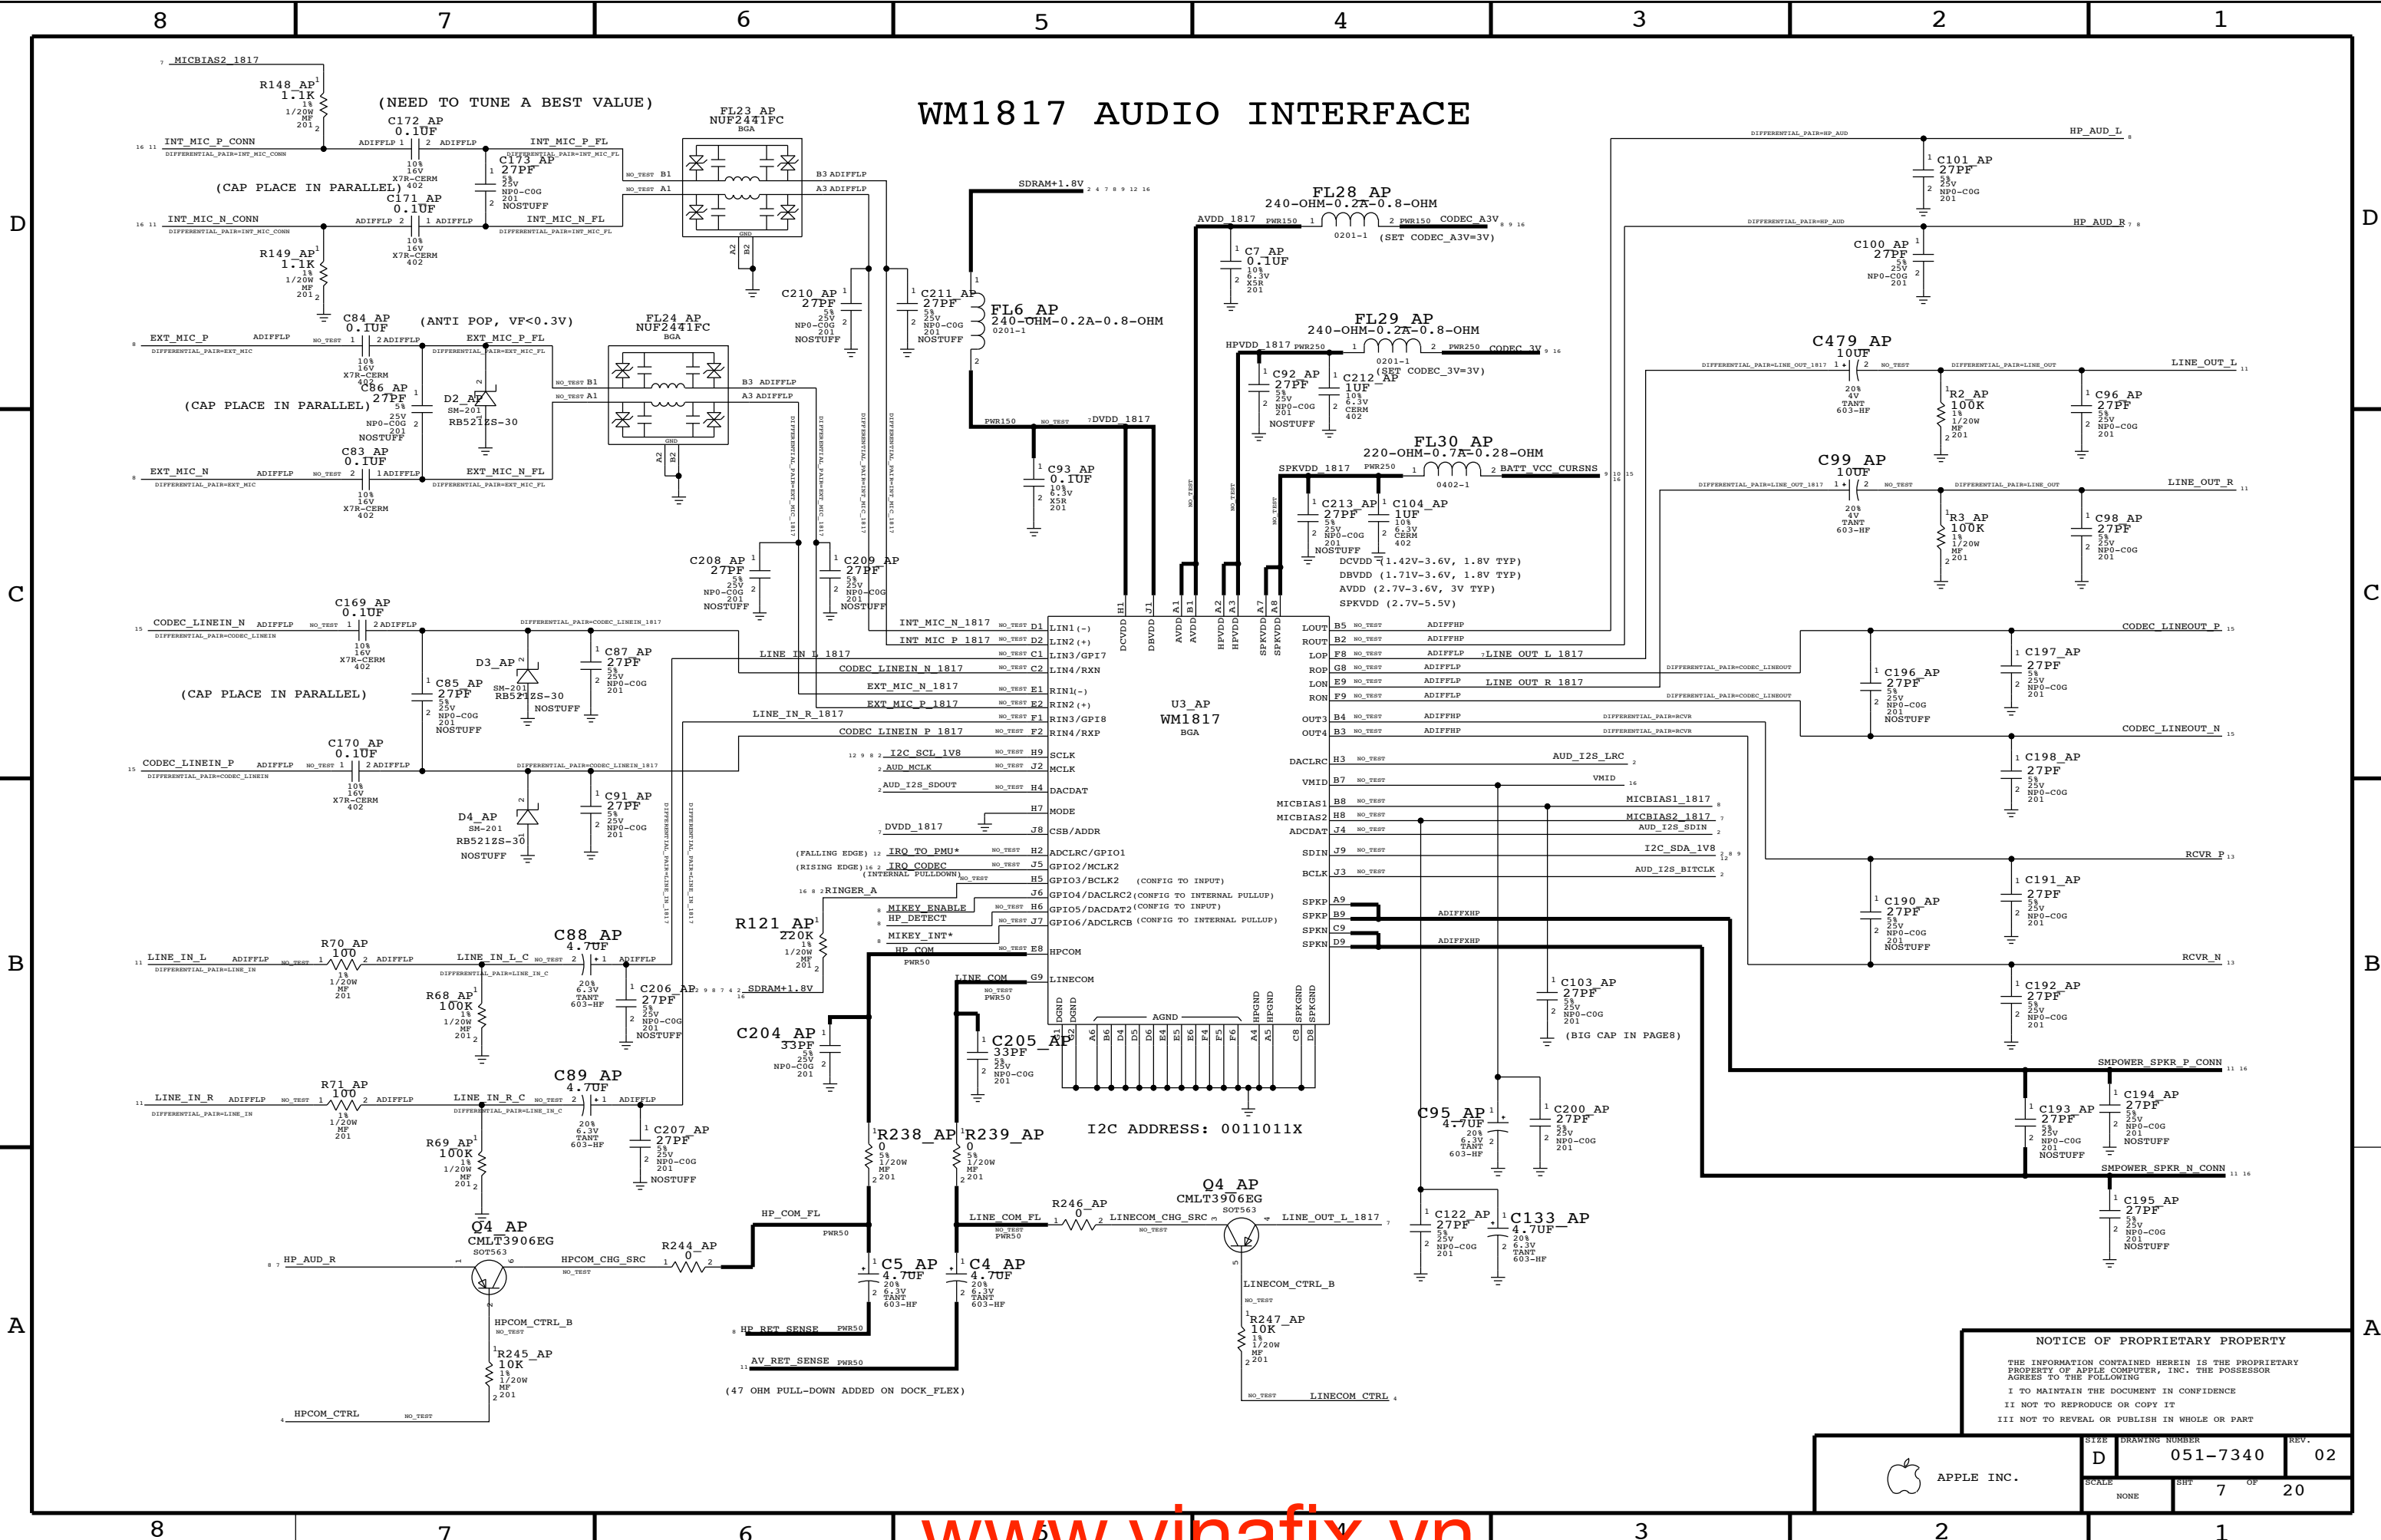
8 7 6 5 4 3 2 1

WM1817 AUDIO INTERFACE

MICBIAS2_1817
R148_AP 1.1K 1% 1/20W MF 201
(NEED TO TUNE A BEST VALUE)
C172_AP 0.1UF 10% 16V X7R-CERM 402
INT_MIC_P_CONN
DIFFERENTIAL_PAIR=INT_MIC_CONN
INT_MIC_P_FL
C173_AP 27PF 5% 25V NPO-COG 201 NOSTUFF
(CAP PLACE IN PARALLEL)
C171_AP 0.1UF 10% 16V X7R-CERM 402
INT_MIC_N_CONN
INT_MIC_N_FL
R149_AP 1.1K 1% 1/20W MF 201
FL23_AP NUF2441FC BGA
B3 ADIFFLP
A3 ADIFFLP
SDRAM+1.8V
FL28_AP 240-OHM-0.2A-0.8-OHM
AVDD_1817 PWR150 0201-1 CODEC_A3V (SET CODEC_A3V=3V)
C7_AP 0.1UF 10% 6.3V X5R 201
DIFFERENTIAL_PAIR=HP_AUD
HP_AUD_L
C101_AP 27PF 5% 25V NPO-COG 201
HP_AUD_R
C100_AP 27PF 5% 25V NPO-COG 201
C210_AP 27PF 5% 25V NPO-COG 201 NOSTUFF
C211_AP 27PF 5% 25V NPO-COG 201 NOSTUFF
FL6_AP 240-OHM-0.2A-0.8-OHM 0201-1
C84_AP 0.1UF 10% 16V X7R-CERM 402
(ANTI POP, VF<0.3V)
FL24_AP NUF2441FC BGA
EXT_MIC_P
EXT_MIC_P_FL
C86_AP 27PF 5% 25V NPO-COG 201 NOSTUFF
(CAP PLACE IN PARALLEL)
D2_AP SM-201 RB521ZS-30
C83_AP 0.1UF 10% 16V X7R-CERM 402
EXT_MIC_N
EXT_MIC_N_FL
FL29_AP 240-OHM-0.2A-0.8-OHM
HPVDD_1817 PWR250 0201-1 CODEC_3V (SET CODEC_3V=3V)
C92_AP 27PF 5% 25V NPO-COG 201 NOSTUFF
C212_AP 1UF 10% 6.3V CERM 402
C479_AP 10UF 20% 4V TANT 603-HF
DIFFERENTIAL_PAIR=LINE_OUT_1817
DIFFERENTIAL_PAIR=LINE_OUT
LINE_OUT_L
R2_AP 100K 1% 1/20W MF 201
C96_AP 27PF 5% 25V NPO-COG 201
PWR150 DVDD_1817
C93_AP 0.1UF 10% 6.3V X5R 201
FL30_AP 220-OHM-0.7A-0.28-OHM
SPKVDD_1817 PWR250 0402-1 BATT_VCC_CURSNS
C99_AP 10UF 20% 4V TANT 603-HF
LINE_OUT_R
R3_AP 100K 1% 1/20W MF 201
C98_AP 27PF 5% 25V NPO-COG 201
C213_AP 27PF 5% 25V NPO-COG 201 NOSTUFF
C104_AP 1UF 10% 6.3V CERM 402
DCVDD (1.42V-3.6V, 1.8V TYP)
DBVDD (1.71V-3.6V, 1.8V TYP)
AVDD (2.7V-3.6V, 3V TYP)
SPKVDD (2.7V-5.5V)
C208_AP 27PF 5% 25V NPO-COG 201 NOSTUFF
C209_AP 27PF 5% 25V NPO-COG 201 NOSTUFF
C169_AP 0.1UF 10% 16V X7R-CERM 402
CODEC_LINEIN_N
DIFFERENTIAL_PAIR=CODEC_LINEIN
DIFFERENTIAL_PAIR=CODEC_LINEIN_1817
C87_AP 27PF 5% 25V NPO-COG 201
D3_AP SM-201 RB521ZS-30 NOSTUFF
C85_AP 27PF 5% 25V NPO-COG 201 NOSTUFF
(CAP PLACE IN PARALLEL)
C170_AP 0.1UF 10% 16V X7R-CERM 402
CODEC_LINEIN_P
C91_AP 27PF 5% 25V NPO-COG 201
D4_AP SM-201 RB521ZS-30 NOSTUFF
INT_MIC_N_1817 D1 LIN1(-)
INT_MIC_P_1817 D2 LIN2(+)
LINE_IN_L_1817 C1 LIN3/GPI7
CODEC_LINEIN_N_1817 C2 LIN4/RXN
EXT_MIC_N_1817 E1 RIN1(-)
EXT_MIC_P_1817 E2 RIN2(+)
LINE_IN_R_1817 F1 RIN3/GPI8
CODEC_LINEIN_P_1817 F2 RIN4/RXP
I2C_SCL_1V8 H9 SCLK
AUD_MCLK J2 MCLK
AUD_I2S_SDOUT H4 DACDAT
H7 MODE
DVDD_1817 J8 CSB/ADDR
(FALLING EDGE) IRQ_TO_PMU* H2 ADCLRC/GPIO1
(RISING EDGE) IRQ_CODEC J5 GPIO2/MCLK2
(INTERNAL PULLDOWN) H5 GPIO3/BCLK2 (CONFIG TO INPUT)
RINGER_A J6 GPIO4/DACLRC2 (CONFIG TO INTERNAL PULLUP)
MIKEY_ENABLE H6 GPIO5/DACDAT2 (CONFIG TO INPUT)
HP_DETECT J7 GPIO6/ADCLRCB (CONFIG TO INTERNAL PULLUP)
MIKEY_INT*
HP_COM E8 HPCOM
LINE_COM G9 LINECOM
DCVDD DBVDD AVDD AVDD HPVDD HPVDD SPKVDD SPKVDD
H1 J1 A1 B1 A2 A3 A7 A8
U3_AP WM1817 BGA
LOUT B5 ADIFFHP
ROUT B2 ADIFFHP
LOP F8 ADIFFLP LINE_OUT_L_1817
ROP G8 ADIFFLP DIFFERENTIAL_PAIR=CODEC_LINEOUT
LON E9 ADIFFLP LINE_OUT_R_1817
RON F9 ADIFFLP
OUT3 B4 ADIFFHP DIFFERENTIAL_PAIR=RCVR
OUT4 B3 ADIFFHP
DACLRC H3 AUD_I2S_LRC
VMID B7 VMID
MICBIAS1 B8 MICBIAS1_1817
MICBIAS2 H8 MICBIAS2_1817
ADCDAT J4 AUD_I2S_SDIN
SDIN J9 I2C_SDA_1V8
BCLK J3 AUD_I2S_BITCLK
SPKP A9
SPKP B9 ADIFFXHP
SPKN C9
SPKN D9 ADIFFXHP
DGND DGND AGND HPGND HPGND SPKGND SPKGND
G1 G2 A6 B6 D4 D5 D6 E4 E5 E6 F4 F5 F6 A4 A5 C8 D8
CODEC_LINEOUT_P
C196_AP 27PF 5% 25V NPO-COG 201 NOSTUFF
C197_AP 27PF 5% 25V NPO-COG 201
CODEC_LINEOUT_N
C198_AP 27PF 5% 25V NPO-COG 201
RCVR_P
C190_AP 27PF 5% 25V NPO-COG 201 NOSTUFF
C191_AP 27PF 5% 25V NPO-COG 201
RCVR_N
C192_AP 27PF 5% 25V NPO-COG 201
C103_AP 27PF 5% 25V NPO-COG 201 (BIG CAP IN PAGE8)
SMPOWER_SPKR_P_CONN
C193_AP 27PF 5% 25V NPO-COG 201 NOSTUFF
C194_AP 27PF 5% 25V NPO-COG 201 NOSTUFF
SMPOWER_SPKR_N_CONN
C195_AP 27PF 5% 25V NPO-COG 201 NOSTUFF
LINE_IN_L
DIFFERENTIAL_PAIR=LINE_IN
R70_AP 100 1% 1/20W MF 201
LINE_IN_L_C
C88_AP 4.7UF 20% 6.3V TANT 603-HF
R68_AP 100K 1% 1/20W MF 201
C206_AP 27PF 5% 25V NPO-COG 201 NOSTUFF
R121_AP 220K 1% 1/20W MF 201
SDRAM+1.8V
C204_AP 33PF 5% 25V NPO-COG 201
C205_AP 33PF 5% 25V NPO-COG 201
LINE_IN_R
R71_AP 100 1% 1/20W MF 201
LINE_IN_R_C
C89_AP 4.7UF 20% 6.3V TANT 603-HF
R69_AP 100K 1% 1/20W MF 201
C207_AP 27PF 5% 25V NPO-COG 201 NOSTUFF
R238_AP 0 5% 1/20W MF 201
R239_AP 0 5% 1/20W MF 201
I2C ADDRESS: 0011011X
C95_AP 4.7UF 20% 6.3V TANT 603-HF
C200_AP 27PF 5% 25V NPO-COG 201
Q4_AP CMLT3906EG SOT563
R246_AP 0
LINE_COM_FL
LINECOM_CHG_SRC
LINE_OUT_L_1817
C122_AP 27PF 5% 25V NPO-COG 201
C133_AP 4.7UF 20% 6.3V TANT 603-HF
LINECOM_CTRL_B
R247_AP 10K 1% 1/20W MF 201
LINECOM_CTRL
HP_AUD_R
Q4_AP CMLT3906EG SOT563
HPCOM_CHG_SRC
R244_AP 0
HP_COM_FL
C5_AP 4.7UF 20% 6.3V TANT 603-HF
C4_AP 4.7UF 20% 6.3V TANT 603-HF
HP_RET_SENSE PWR50
AV_RET_SENSE PWR50
(47 OHM PULL-DOWN ADDED ON DOCK_FLEX)
HPCOM_CTRL_B
R245_AP 10K 1% 1/20W MF 201
HPCOM_CTRL

NOTICE OF PROPRIETARY PROPERTY
THE INFORMATION CONTAINED HEREIN IS THE PROPRIETARY PROPERTY OF APPLE COMPUTER, INC. THE POSSESSOR AGREES TO THE FOLLOWING
I TO MAINTAIN THE DOCUMENT IN CONFIDENCE
II NOT TO REPRODUCE OR COPY IT
III NOT TO REVEAL OR PUBLISH IN WHOLE OR PART
APPLE INC.
SIZE D DRAWING NUMBER 051-7340 REV. 02
SCALE NONE SHT 7 OF 20

D C B A
www.vinafix.vn